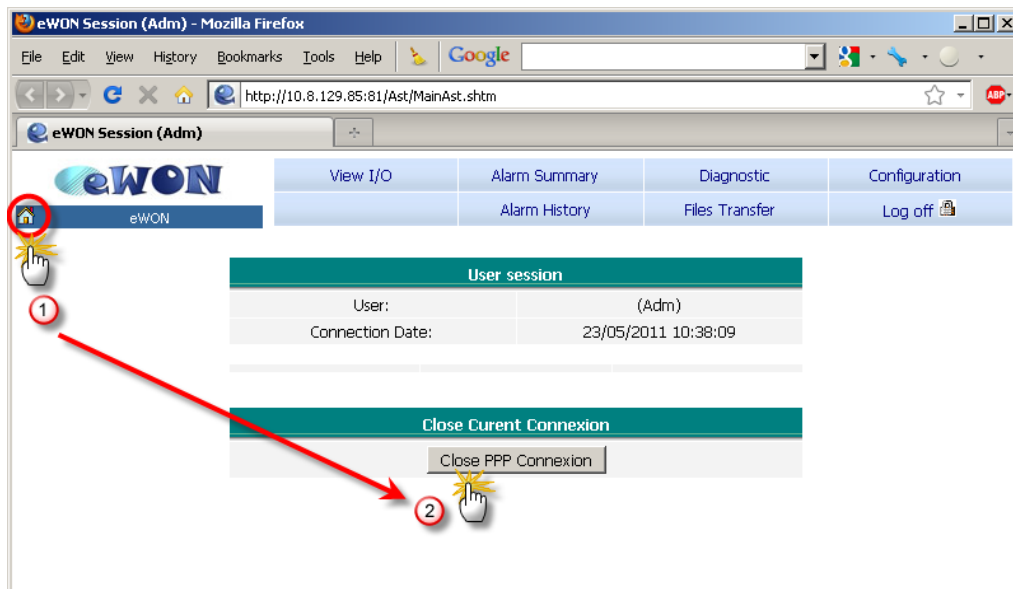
eWON Session (Adm) - Mozilla Firefox

File Edit View History Bookmarks Tools Help

Google

http://10.8.129.85:81/Ast/MainAst.shtm

eWON Session (Adm)

eWON

eWON

| View I/O | Alarm Summary | Diagnostic | Configuration |
|---|---|---|---|
| | Alarm History | Files Transfer | Log off |

| User session | |
|---|---|
| User: | (Adm) |
| Connection Date: | 23/05/2011 10:38:09 |

1

Close Curent Connexion

Close PPP Connexion

2